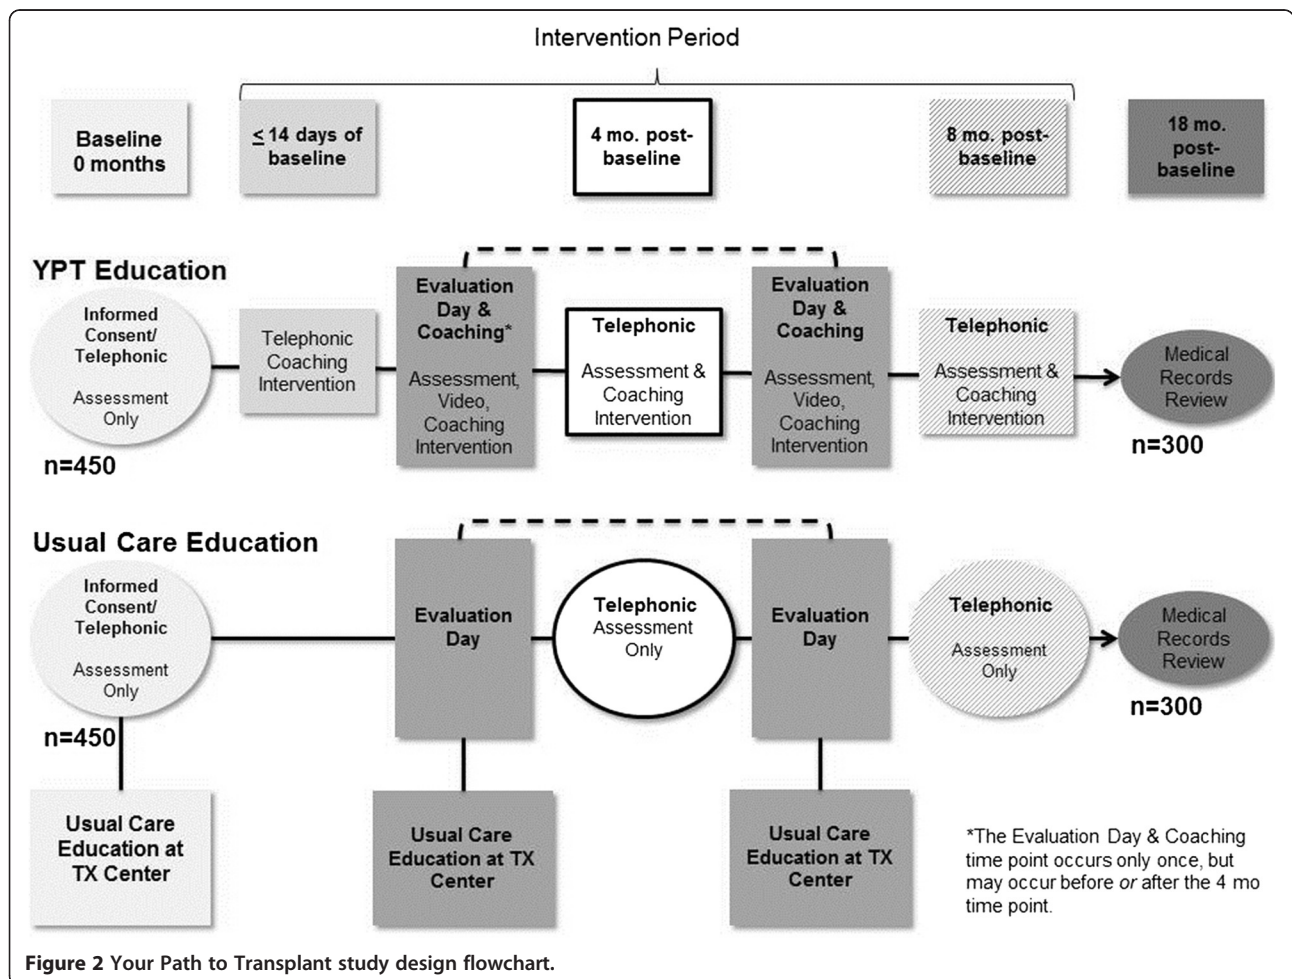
Intervention Period

Baseline 0 months

$\leq$ 14 days of baseline

4 mo. post-baseline

8 mo. post-baseline

18 mo. post-baseline

YPT Education

Informed Consent/ Telephonic

Assessment Only

n=450

Telephonic Coaching Intervention

Evaluation Day & Coaching*

Assessment, Video, Coaching Intervention

Telephonic

Assessment & Coaching Intervention

Evaluation Day & Coaching

Assessment, Video, Coaching Intervention

Telephonic

Assessment & Coaching Intervention

Medical Records Review

n=300

Usual Care Education

Informed Consent/ Telephonic

Assessment Only

n=450

Evaluation Day

Telephonic Assessment Only

Evaluation Day

Telephonic

Assessment Only

Medical Records Review

n=300

Usual Care Education at TX Center

Usual Care Education at TX Center

Usual Care Education at TX Center

*The Evaluation Day & Coaching time point occurs only once, but may occur before *or* after the 4 mo time point.

Figure 2 Your Path to Transplant study design flowchart.